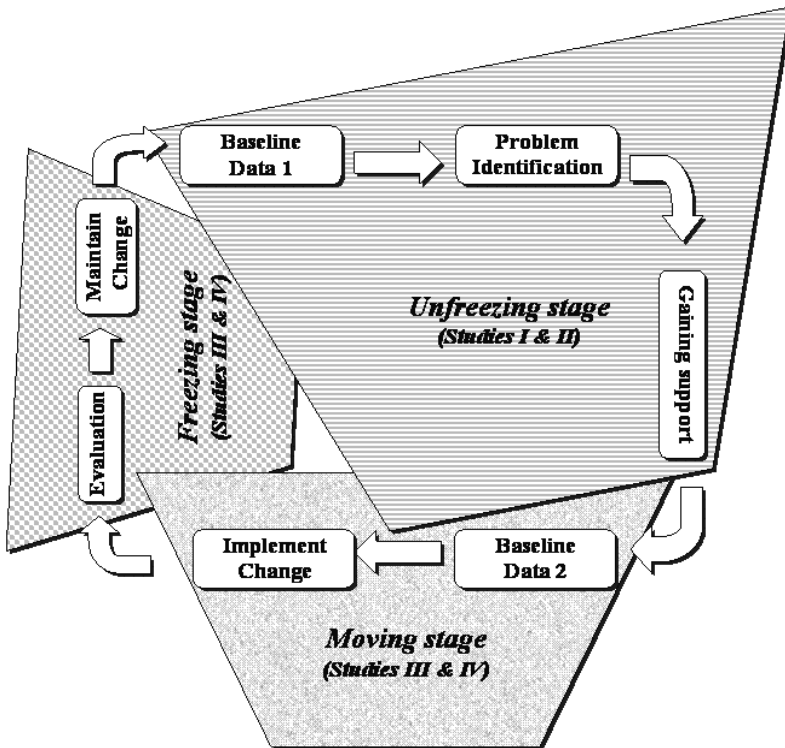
Baseline Data 1

Problem Identification

Gaining support

Unfreezing stage
(Studies I & II)

Maintain Change

Evaluation

Freezing stage
(Studies III & IV)

Baseline Data 2

Implement Change

Moving stage
(Studies III & IV)